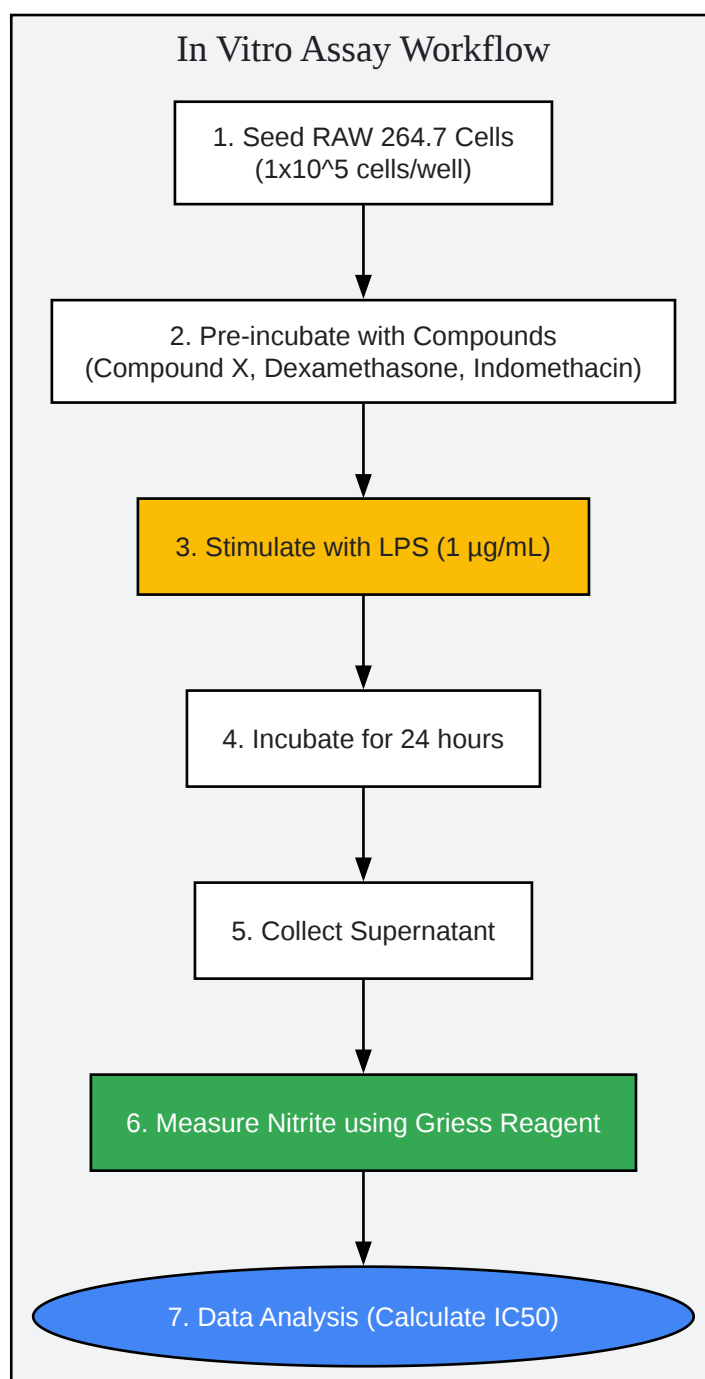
In Vitro Assay Workflow

1. Seed RAW 264.7 Cells
(1x10^5 cells/well)

2. Pre-incubate with Compounds
(Compound X, Dexamethasone, Indomethacin)

3. Stimulate with LPS (1 µg/mL)

4. Incubate for 24 hours

5. Collect Supernatant

6. Measure Nitrite using Griess Reagent

7. Data Analysis (Calculate IC50)